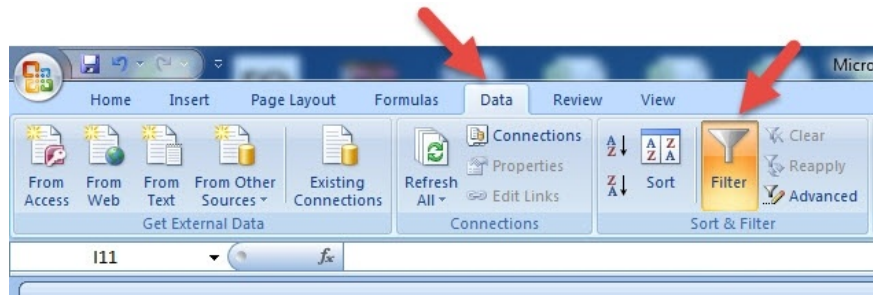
Micro

Home Insert Page Layout Formulas Data Review View

From Access From Web From Text From Other Sources Existing Connections
Get External Data

Refresh All Connections Properties Edit Links
Connections

$\frac{A}{Z}$↓ $\frac{Z}{A}$↓ Sort Filter Clear Reapply Advanced
Sort & Filter

I11 $f_x$